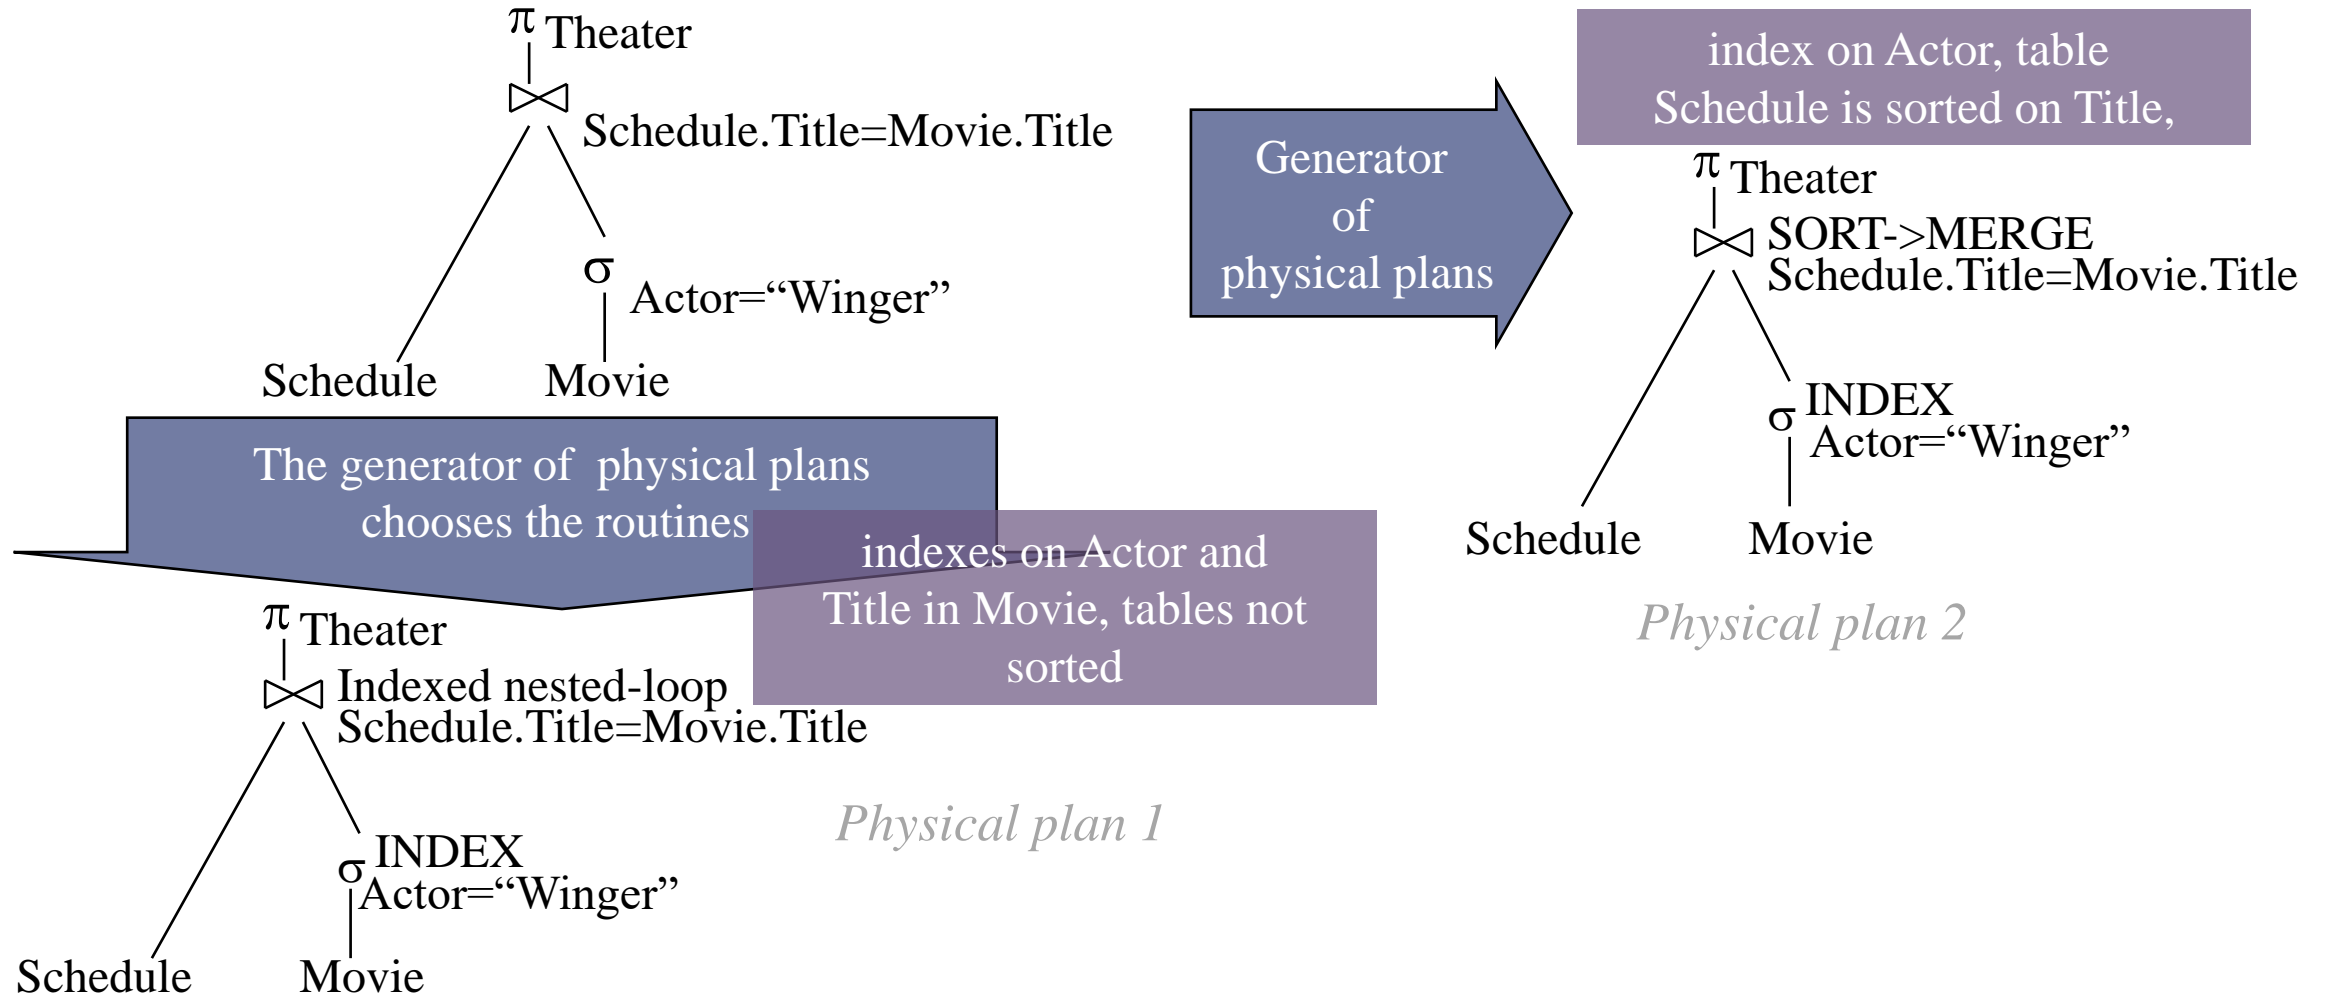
$\pi$ Theater

$\bowtie$ Schedule.Title=Movie.Title

$\sigma$ Actor="Winger"

Schedule

Movie

Generator of physical plans

index on Actor, table Schedule is sorted on Title,

$\pi$ Theater

$\bowtie$ SORT->MERGE Schedule.Title=Movie.Title

$\sigma$ INDEX Actor="Winger"

Schedule

Movie

Physical plan 2

The generator of physical plans chooses the routines

indexes on Actor and Title in Movie, tables not sorted

$\pi$ Theater

$\bowtie$ Indexed nested-loop Schedule.Title=Movie.Title

$\sigma$ INDEX Actor="Winger"

Schedule

Movie

Physical plan 1